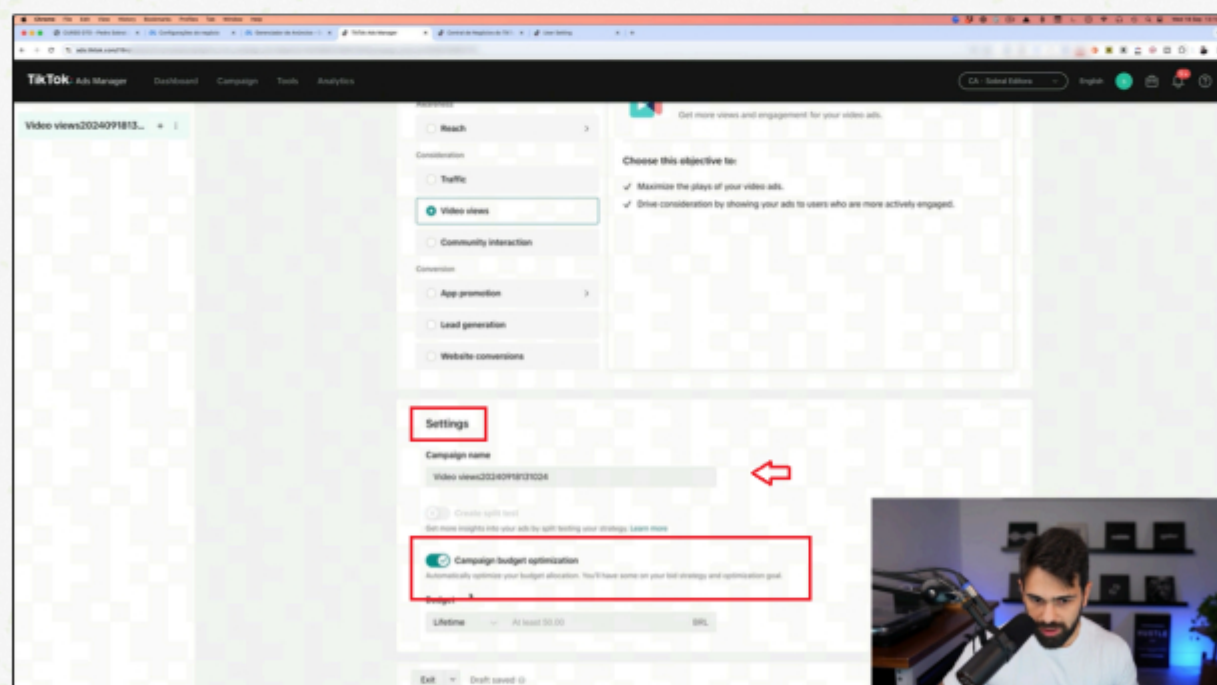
TikTok: Ads Manager Dashboard Campaign Tools Analytics

CA · Sobral Editora English

Video views2024091813...

Awareness

Reach

Consideration

Traffic

Video views

Community interaction

Conversion

App promotion

Lead generation

Website conversions

Get more views and engagement for your video ads.

Choose this objective to:

Maximize the plays of your video ads.

Drive consideration by showing your ads to users who are more actively engaged.

Settings

Campaign name

Video views20240918131024

Create split test

Get more insights into your ads by split testing your strategy. Learn more

Campaign budget optimization

Automatically optimize your budget allocation. You'll have some on your bid strategy and optimization goal.

Budget

Lifetime

At least 50.00

BRL

Exit

Draft saved